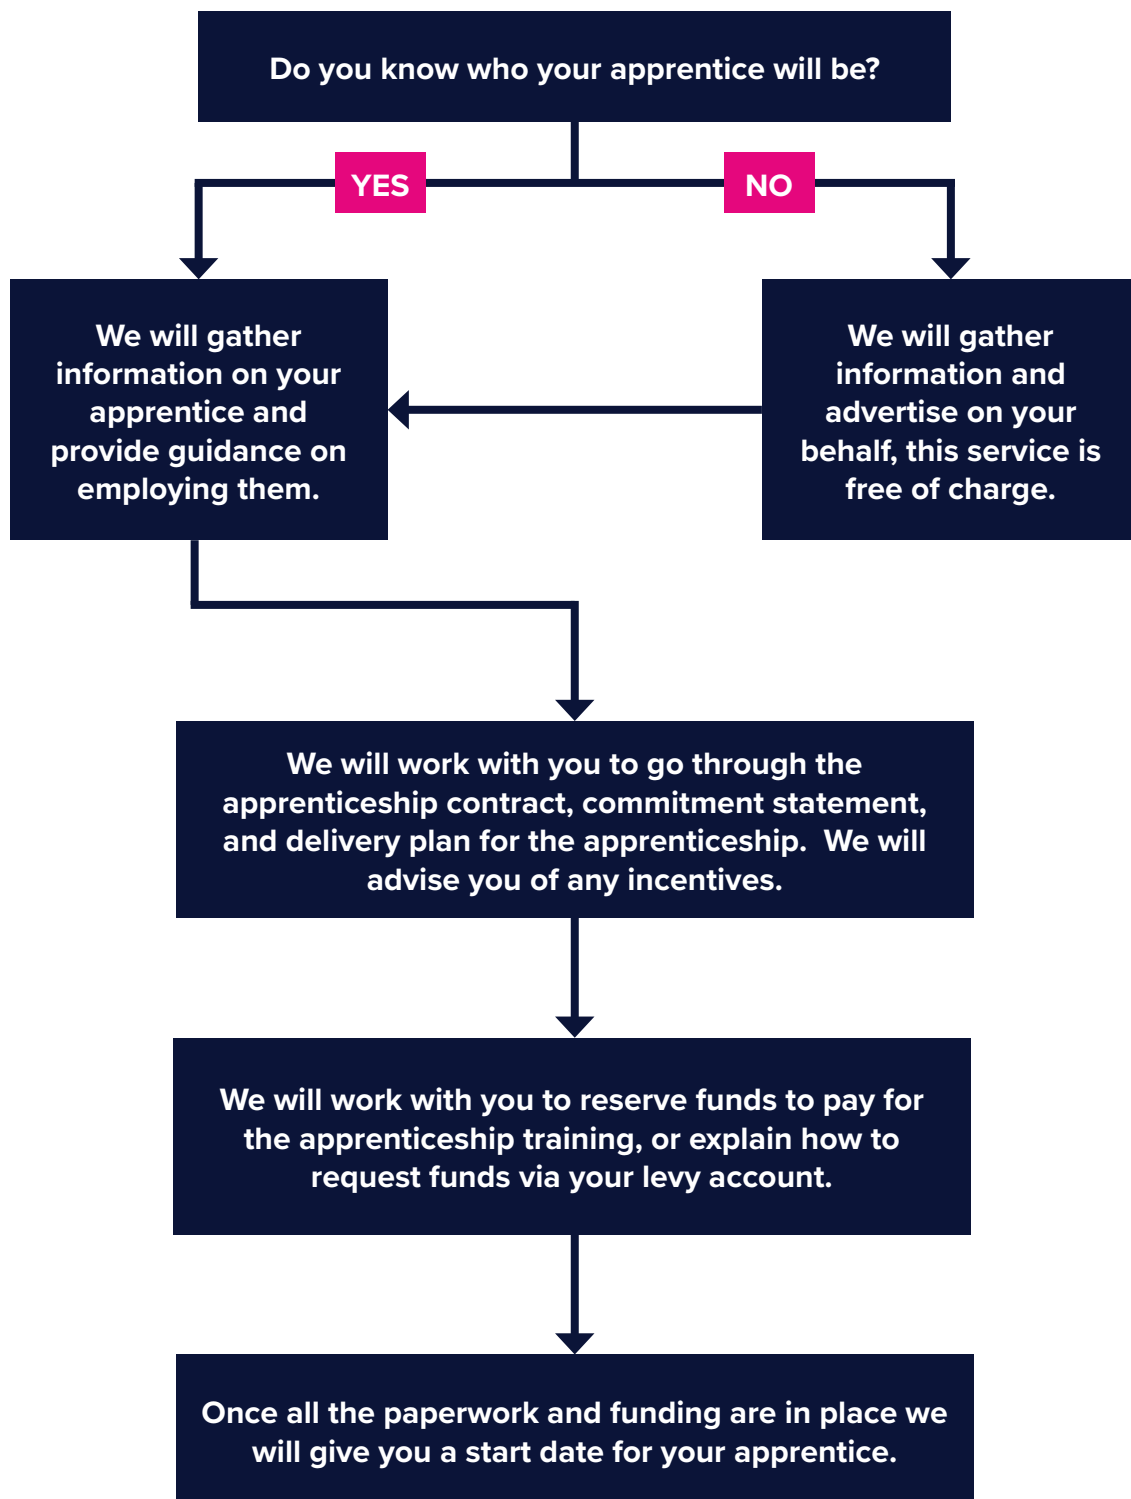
Do you know who your apprentice will be?

YES

NO

We will gather information on your apprentice and provide guidance on employing them.

We will gather information and advertise on your behalf, this service is free of charge.

We will work with you to go through the apprenticeship contract, commitment statement, and delivery plan for the apprenticeship. We will advise you of any incentives.

We will work with you to reserve funds to pay for the apprenticeship training, or explain how to request funds via your levy account.

Once all the paperwork and funding are in place we will give you a start date for your apprentice.